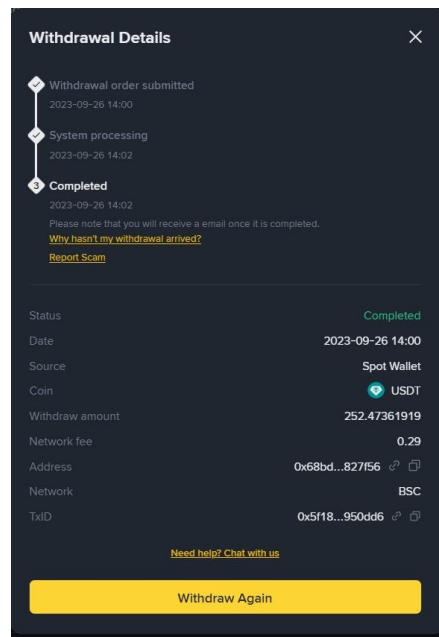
Withdrawal Details

×

Withdrawal order submitted
2023-09-26 14:00

System processing
2023-09-26 14:02

3 Completed
2023-09-26 14:02
Please note that you will receive a email once it is completed.
Why hasn't my withdrawal arrived?
Report Scam

| | |
|---|---|
| Status | Completed |
| Date | 2023-09-26 14:00 |
| Source | Spot Wallet |
| Coin | USDT |
| Withdraw amount | 252.47361919 |
| Network fee | 0.29 |
| Address | 0x68bd...827f56 |
| Network | BSC |
| TxID | 0x5f18...950dd6 |

Need help? Chat with us

Withdraw Again